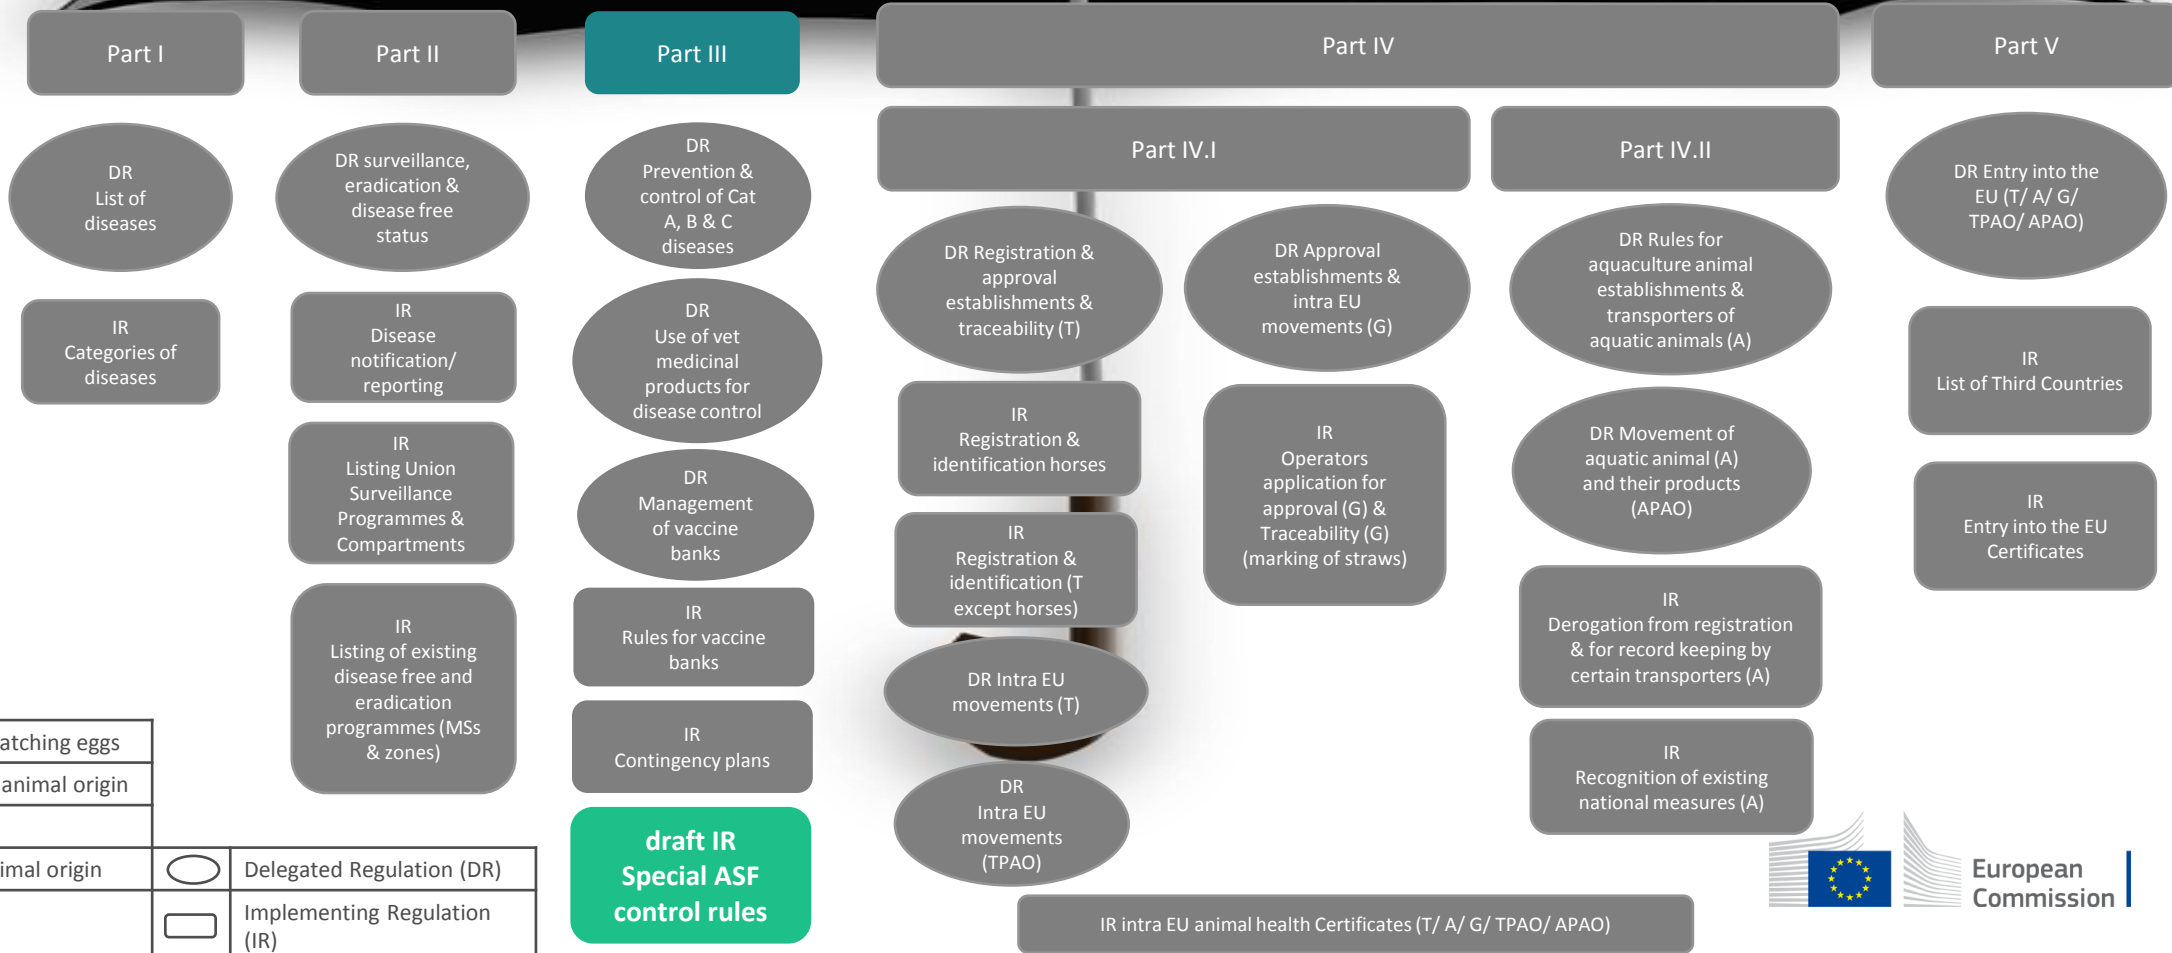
Part I

Part II

Part III

Part IV

Part V

DR List of diseases

IR Categories of diseases

DR surveillance, eradication & disease free status

IR Disease notification/ reporting

IR Listing Union Surveillance Programmes & Compartments

IR Listing of existing disease free and eradication programmes (MSs & zones)

DR Prevention & control of Cat A, B & C diseases

DR Use of vet medicinal products for disease control

DR Management of vaccine banks

IR Rules for vaccine banks

IR Contingency plans

draft IR Special ASF control rules

Part IV.I

Part IV.II

DR Registration & approval establishments & traceability (T)

DR Approval establishments & intra EU movements (G)

IR Registration & identification horses

IR Operators application for approval (G) & Traceability (G) (marking of straws)

IR Registration & identification (T except horses)

DR Intra EU movements (T)

DR Intra EU movements (TPAO)

DR Rules for aquaculture animal establishments & transporters of aquatic animals (A)

DR Movement of aquatic animal (A) and their products (APAO)

IR Derogation from registration & for record keeping by certain transporters (A)

IR Recognition of existing national measures (A)

DR Entry into the EU (T/ A/ G/ TPAO/ APAO)

IR List of Third Countries

IR Entry into the EU Certificates

IR intra EU animal health Certificates (T/ A/ G/ TPAO/ APAO)

| atching eggs | | |
|---|---|---|
| animal origin | | |
| | | |
| imal origin | | Delegated Regulation (DR) |
| | | Implementing Regulation (IR) |

European Commission